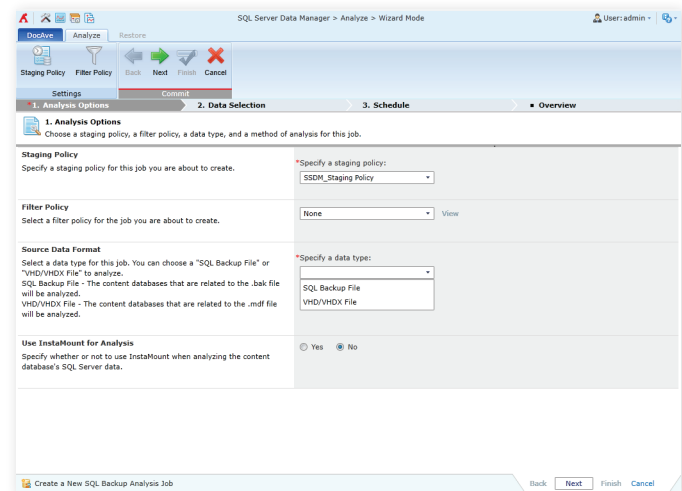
SQL Server Data Manager > Analyze > Wizard Mode

User: admin

DocAve Analyze Restore

Staging Policy Filter Policy Back Next Finish Cancel

Settings Commit

1. Analysis Options 2. Data Selection 3. Schedule Overview

1. Analysis Options
Choose a staging policy, a filter policy, a data type, and a method of analysis for this job.

Staging Policy
Specify a staging policy for this job you are about to create.

*Specify a staging policy:
SSDM_Staging Policy

Filter Policy
Select a filter policy for the job you are about to create.

None View

Source Data Format
Select a data type for this job. You can choose a "SQL Backup File" or "VHD/VHDX File" to analyze.
SQL Backup File - The content databases that are related to the .bak file will be analyzed.
VHD/VHDX File - The content databases that are related to the .mdf file will be analyzed.

*Specify a data type:
SQL Backup File
VHD/VHDX File

Use InstaMount for Analysis
Specify whether or not to use InstaMount when analyzing the content database's SQL Server data.

Yes No

Create a New SQL Backup Analysis Job

Back Next Finish Cancel